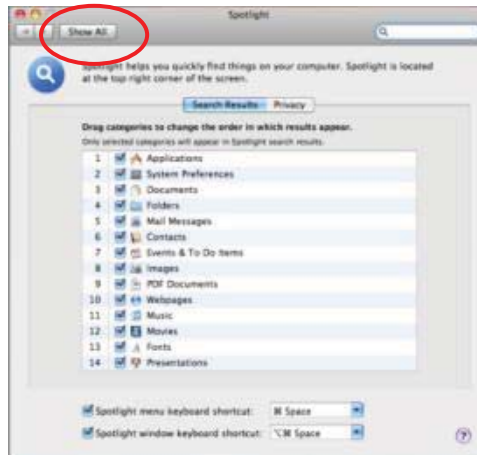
Spotlight

Show All

Spotlight helps you quickly find things on your computer. Spotlight is located at the top right corner of the screen.

Search Results Privacy

Drag categories to change the order in which results appear.

Only selected categories will appear in Spotlight search results.

1 Applications
2 System Preferences
3 Documents
4 Folders
5 Mail Messages
6 Contacts
7 Events & To Do Items
8 Images
9 PDF Documents
10 Webpages
11 Music
12 Movies
13 Fonts
14 Presentations

Spotlight menu keyboard shortcut: ⌘ Space

Spotlight window keyboard shortcut: ⌥⌘ Space

?